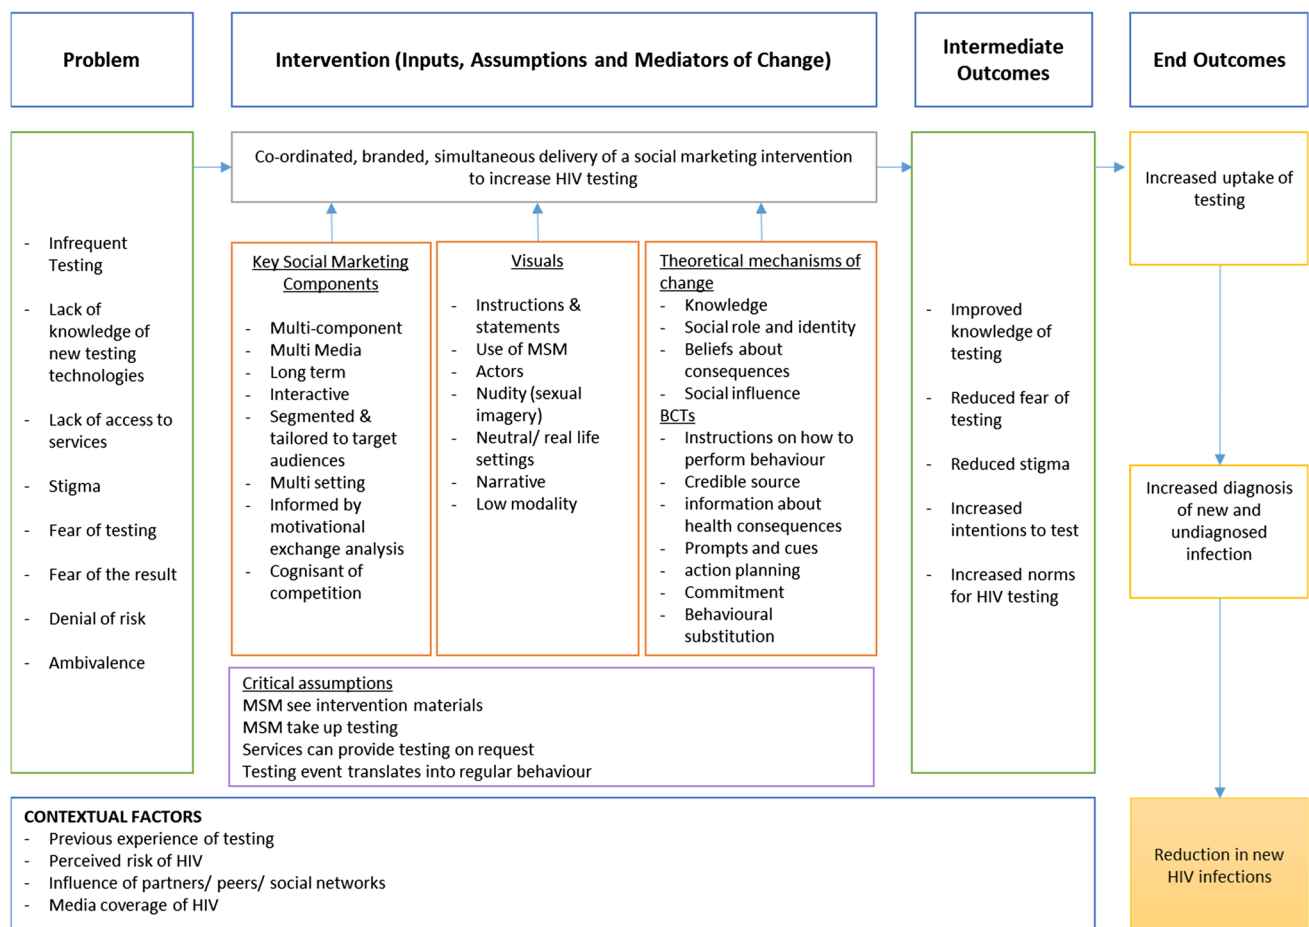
Problem

Intervention (Inputs, Assumptions and Mediators of Change)

Intermediate Outcomes

End Outcomes

- Infrequent Testing
- Lack of knowledge of new testing technologies
- Lack of access to services
- Stigma
- Fear of testing
- Fear of the result
- Denial of risk
- Ambivalence

Co-ordinated, branded, simultaneous delivery of a social marketing intervention to increase HIV testing

Key Social Marketing Components
- Multi-component
- Multi Media
- Long term
- Interactive
- Segmented & tailored to target audiences
- Multi setting
- Informed by motivational exchange analysis
- Cognisant of competition

Visuals
- Instructions & statements
- Use of MSM
- Actors
- Nudity (sexual imagery)
- Neutral/ real life settings
- Narrative
- Low modality

Theoretical mechanisms of change
- Knowledge
- Social role and identity
- Beliefs about consequences
- Social influence
BCTs
- Instructions on how to perform behaviour
- Credible source
- information about health consequences
- Prompts and cues
- action planning
- Commitment
- Behavioural substitution

Critical assumptions
MSM see intervention materials
MSM take up testing
Services can provide testing on request
Testing event translates into regular behaviour

- Improved knowledge of testing
- Reduced fear of testing
- Reduced stigma
- Increased intentions to test
- Increased norms for HIV testing

Increased uptake of testing

Increased diagnosis of new and undiagnosed infection

Reduction in new HIV infections

CONTEXTUAL FACTORS
- Previous experience of testing
- Perceived risk of HIV
- Influence of partners/ peers/ social networks
- Media coverage of HIV